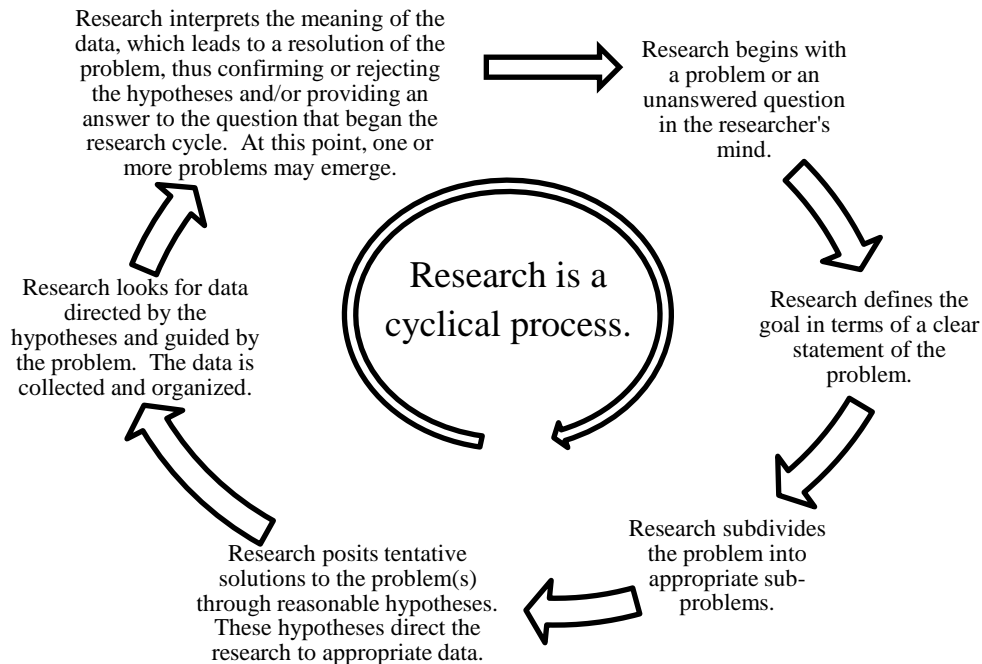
Research interprets the meaning of the data, which leads to a resolution of the problem, thus confirming or rejecting the hypotheses and/or providing an answer to the question that began the research cycle. At this point, one or more problems may emerge.

Research begins with a problem or an unanswered question in the researcher's mind.

Research is a cyclical process.

Research defines the goal in terms of a clear statement of the problem.

Research subdivides the problem into appropriate subproblems.

Research posits tentative solutions to the problem(s) through reasonable hypotheses. These hypotheses direct the research to appropriate data.

Research looks for data directed by the hypotheses and guided by the problem. The data is collected and organized.